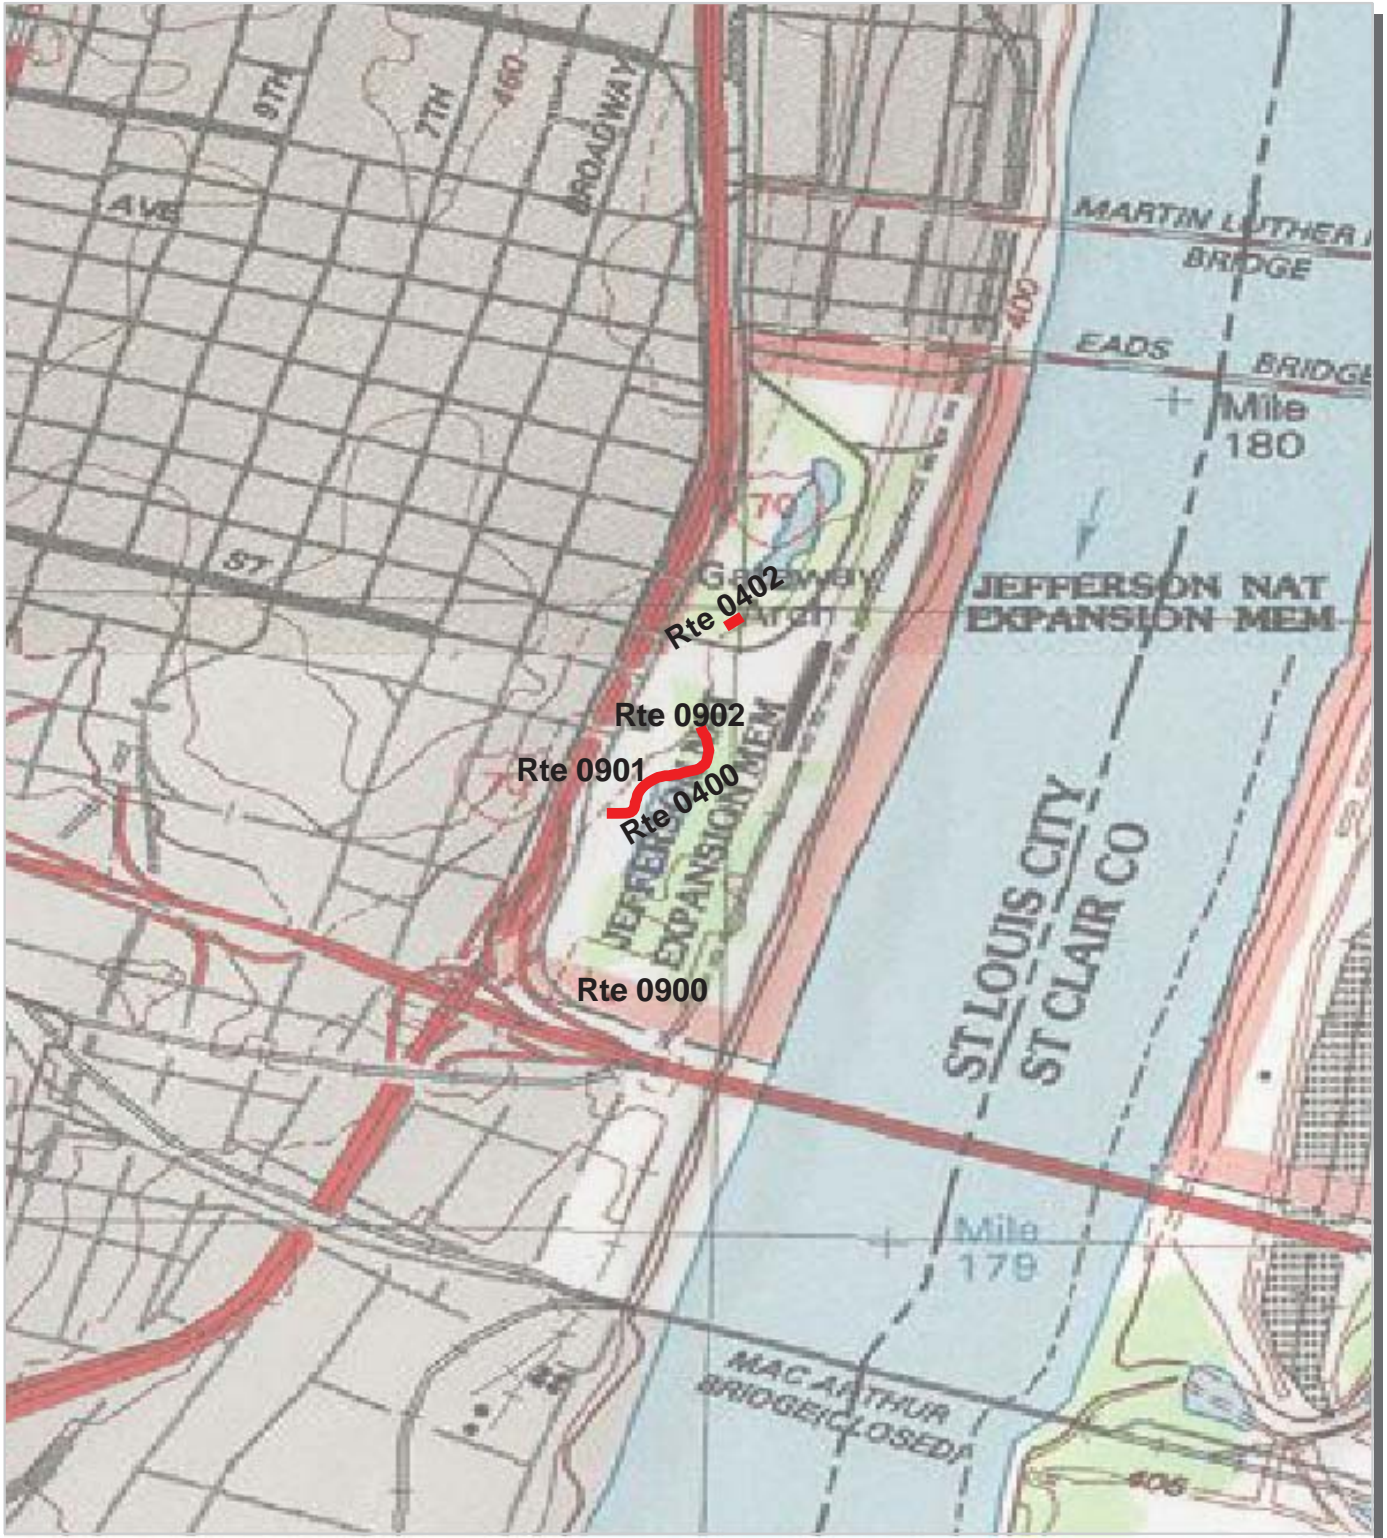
9TH
7TH
460
BROADWAY
AVE
MARTIN LUTHER
BRIDGE
400
EADS
BRIDGE
Mile
180
70
Gateway
Arch
Rte 0402
JEFFERSON NAT
EXPANSION MEM
ST
Rte 0902
Rte 0901
Rte 0400
JEFFERSON NAT
EXPANSION MEM
Rte 0900
ST LOUIS CITY
ST CLAIR CO
Mile
179
MAC ARTHUR
BRIDGE (CLOSED)
406